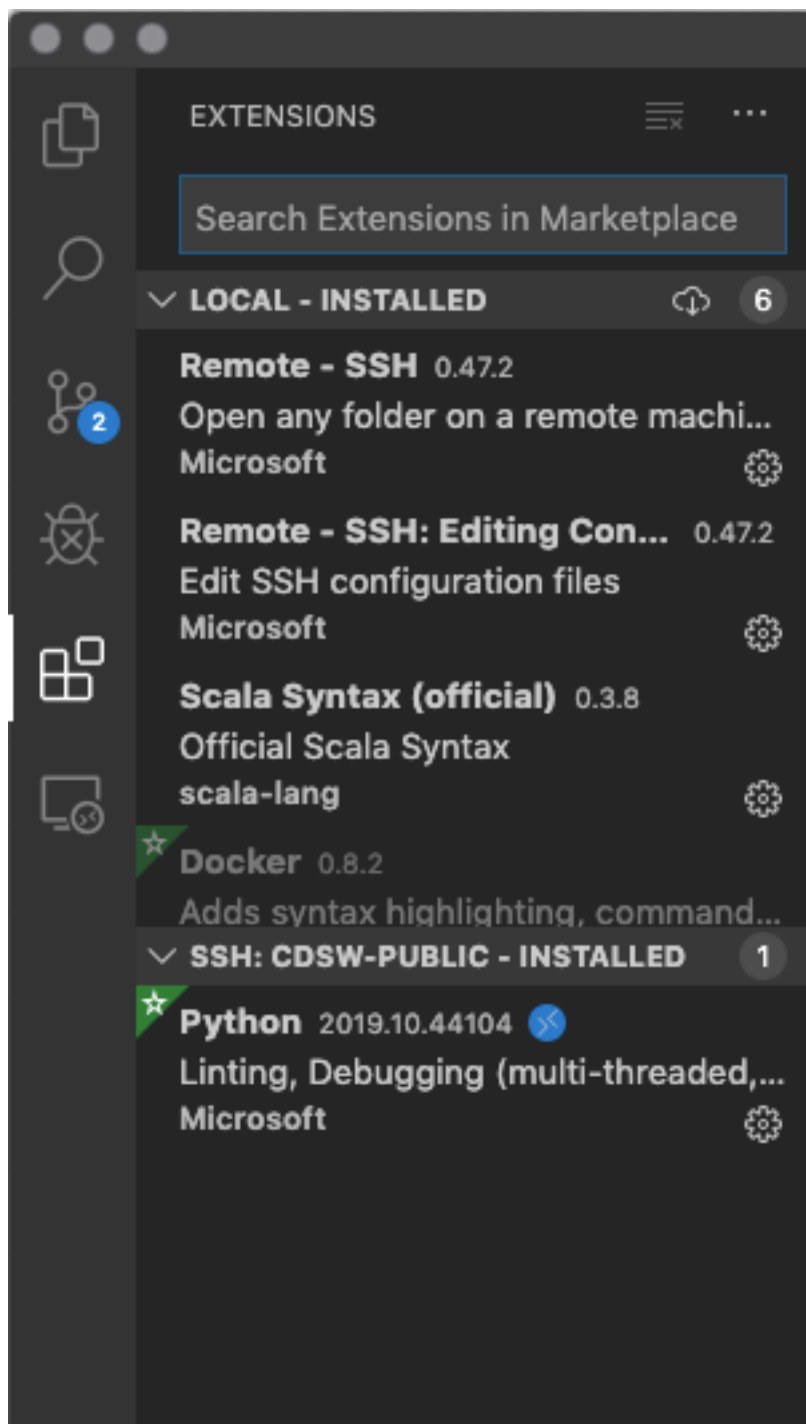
EXTENSIONS ...

Search Extensions in Marketplace

LOCAL - INSTALLED 6

Remote - SSH 0.47.2
Open any folder on a remote machi...
Microsoft

Remote - SSH: Editing Con... 0.47.2
Edit SSH configuration files
Microsoft

Scala Syntax (official) 0.3.8
Official Scala Syntax
scala-lang

Docker 0.8.2
Adds syntax highlighting, command...

SSH: CDSW-PUBLIC - INSTALLED 1

Python 2019.10.44104
Linting, Debugging (multi-threaded,...
Microsoft

2